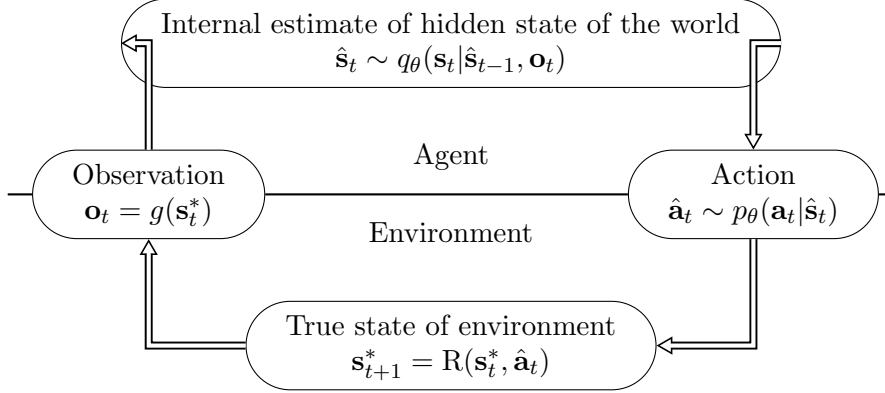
Internal estimate of hidden state of the world
$\hat{\mathbf{s}}_t \sim q_\theta(\mathbf{s}_t|\hat{\mathbf{s}}_{t-1}, \mathbf{o}_t)$

Agent

Observation
$\mathbf{o}_t = g(\mathbf{s}_t^*)$

Action
$\hat{\mathbf{a}}_t \sim p_\theta(\mathbf{a}_t|\hat{\mathbf{s}}_t)$

Environment

True state of environment
$\mathbf{s}_{t+1}^* = \mathrm{R}(\mathbf{s}_t^*, \hat{\mathbf{a}}_t)$